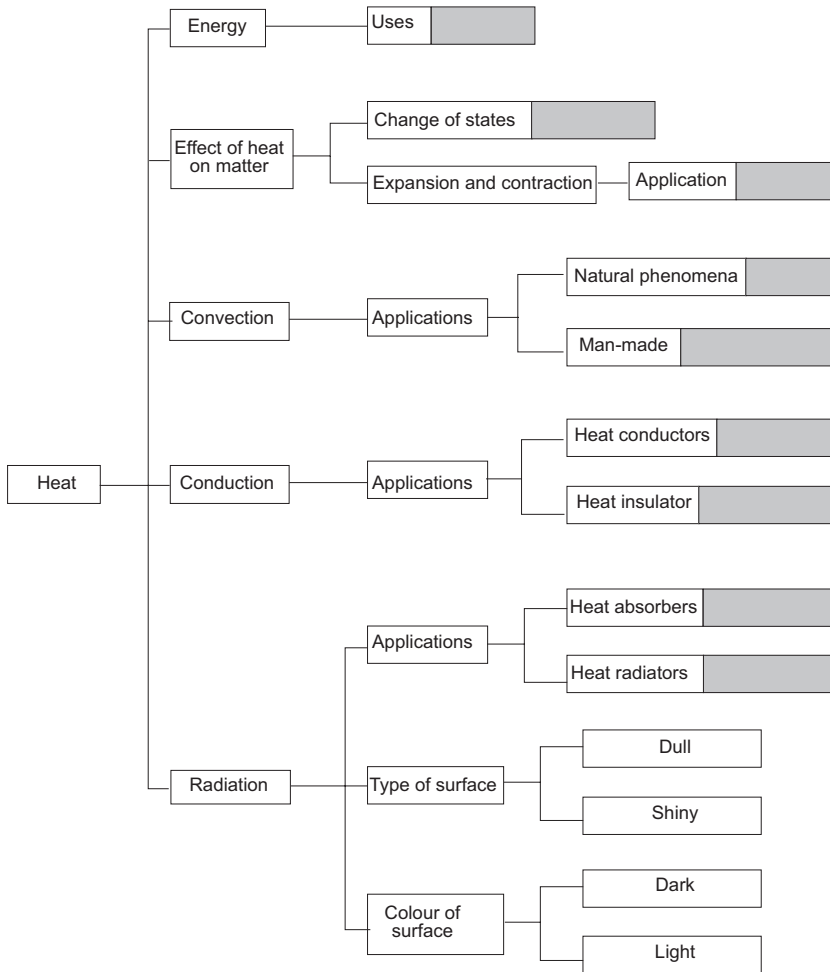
Heat

Energy
Uses

Effect of heat on matter
Change of states
Expansion and contraction
Application

Convection
Applications
Natural phenomena
Man-made

Conduction
Applications
Heat conductors
Heat insulator

Radiation
Applications
Heat absorbers
Heat radiators
Type of surface
Dull
Shiny
Colour of surface
Dark
Light